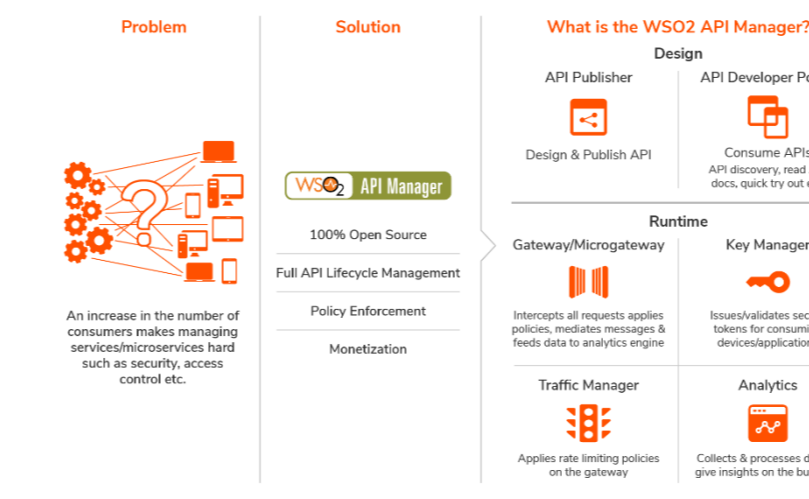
Problem

An increase in the number of consumers makes managing services/microservices hard such as security, access control etc.

Solution

WSO2 API Manager

100% Open Source

Full API Lifecycle Management

Policy Enforcement

Monetization

What is the WSO2 API Manager?

Design

API Publisher

Design & Publish API

API Developer Po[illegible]

Consume APIs

API discovery, read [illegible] docs, quick try out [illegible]

Runtime

Gateway/Microgateway

Intercepts all requests applies policies, mediates messages & feeds data to analytics engine

Key Manager

Issues/validates sec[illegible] tokens for consumi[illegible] devices/application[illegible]

Traffic Manager

Applies rate limiting policies on the gateway

Analytics

Collects & processes d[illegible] give insights on the bu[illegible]